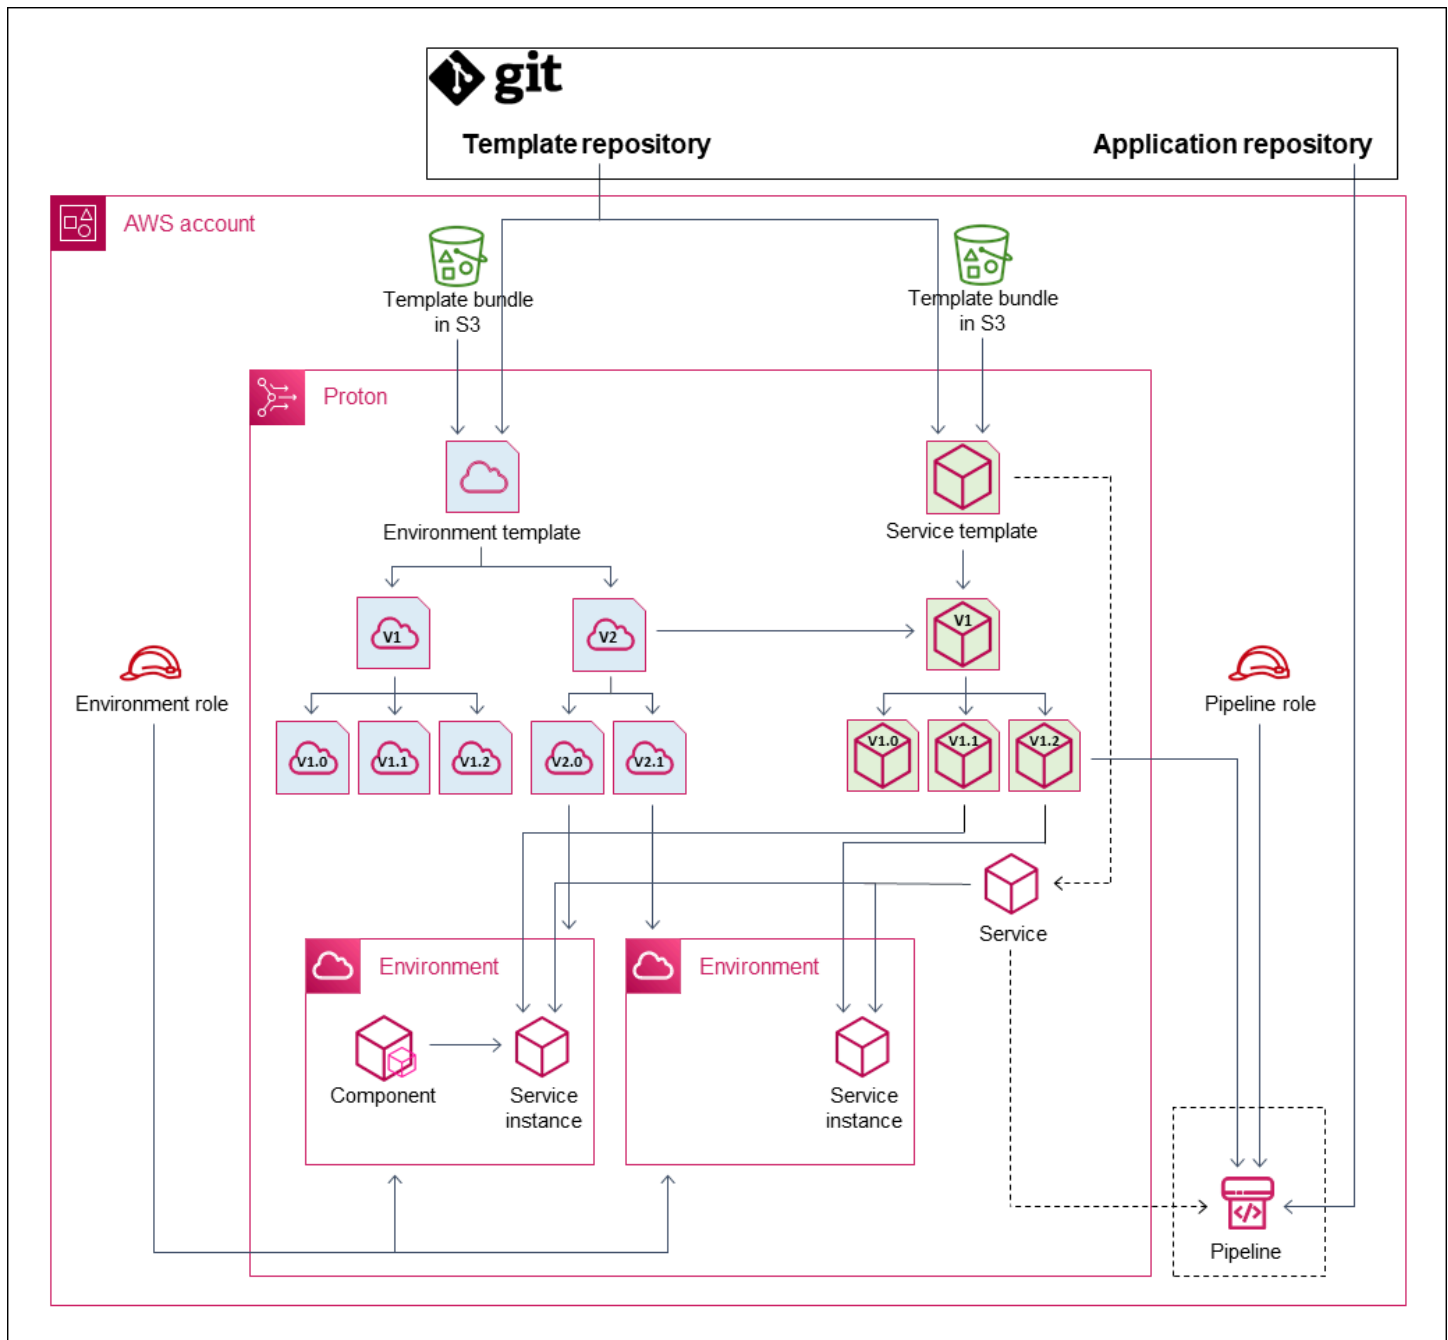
git

Template repository

Application repository

AWS account

Template bundle in S3

Template bundle in S3

Proton

Environment template

Service template

V1

V2

V1

Environment role

Pipeline role

V1.0

V1.1

V1.2

V2.0

V2.1

V1.0

V1.1

V1.2

Service

Environment

Environment

Component

Service instance

Service instance

Pipeline